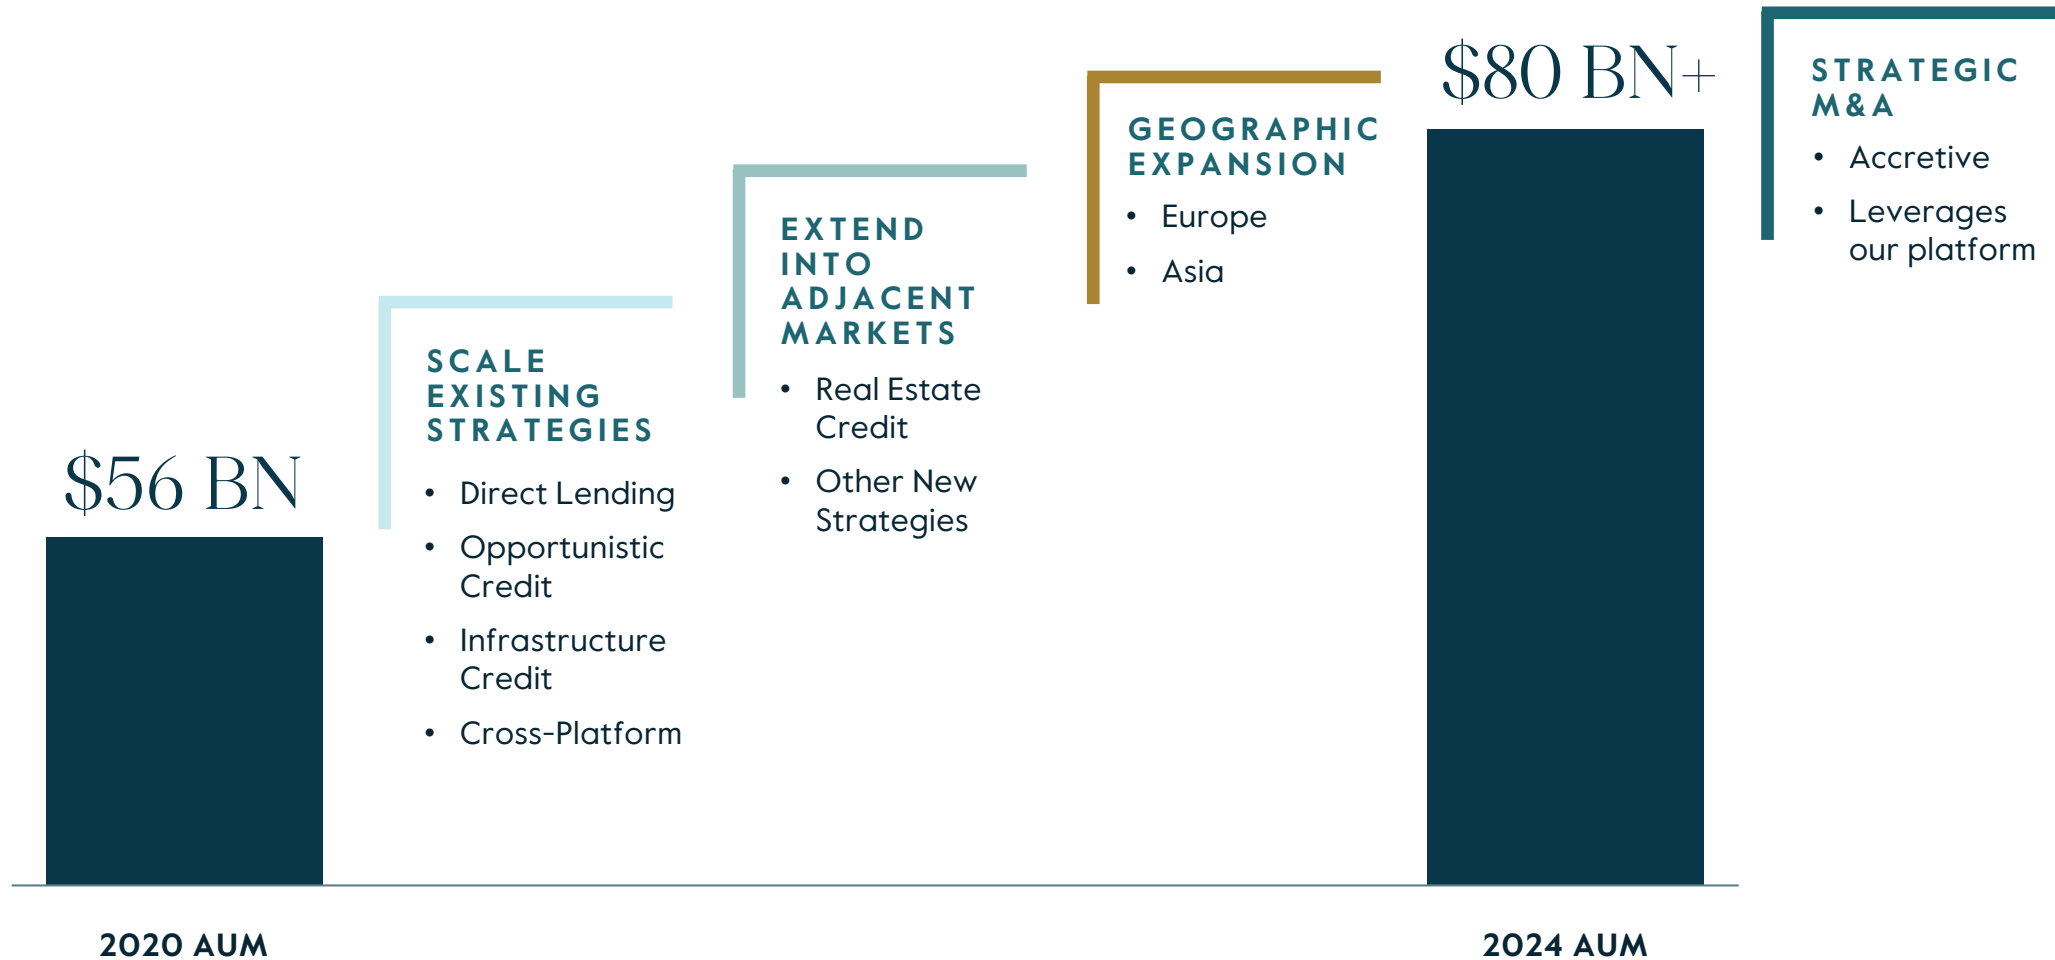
$56 BN

SCALE EXISTING STRATEGIES

- Direct Lending
- Opportunistic Credit
- Infrastructure Credit
- Cross-Platform

EXTEND INTO ADJACENT MARKETS

- Real Estate Credit
- Other New Strategies

GEOGRAPHIC EXPANSION

- Europe
- Asia

$80 BN+

STRATEGIC M&A

- Accretive
- Leverages our platform

2020 AUM

2024 AUM